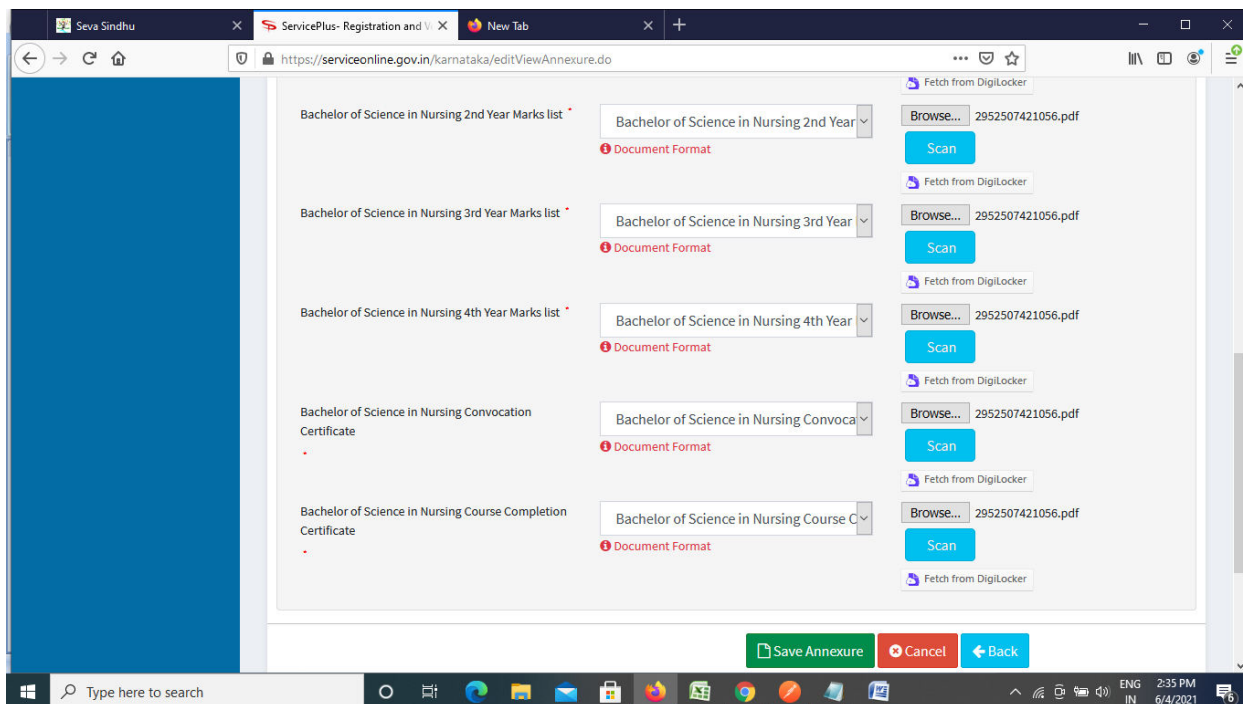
Seva Sindhu
ServicePlus- Registration and V
New Tab
https://serviceonline.gov.in/karnataka/editViewAnnexure.do

Fetch from DigiLocker

Bachelor of Science in Nursing 2nd Year Marks list *
Bachelor of Science in Nursing 2nd Year
Document Format
Browse... 2952507421056.pdf
Scan
Fetch from DigiLocker

Bachelor of Science in Nursing 3rd Year Marks list *
Bachelor of Science in Nursing 3rd Year
Document Format
Browse... 2952507421056.pdf
Scan
Fetch from DigiLocker

Bachelor of Science in Nursing 4th Year Marks list *
Bachelor of Science in Nursing 4th Year
Document Format
Browse... 2952507421056.pdf
Scan
Fetch from DigiLocker

Bachelor of Science in Nursing Convocation Certificate *
Bachelor of Science in Nursing Convoca
Document Format
Browse... 2952507421056.pdf
Scan
Fetch from DigiLocker

Bachelor of Science in Nursing Course Completion Certificate *
Bachelor of Science in Nursing Course C
Document Format
Browse... 2952507421056.pdf
Scan
Fetch from DigiLocker

Save Annexure
Cancel
Back

Type here to search
ENG IN 2:35 PM 6/4/2021